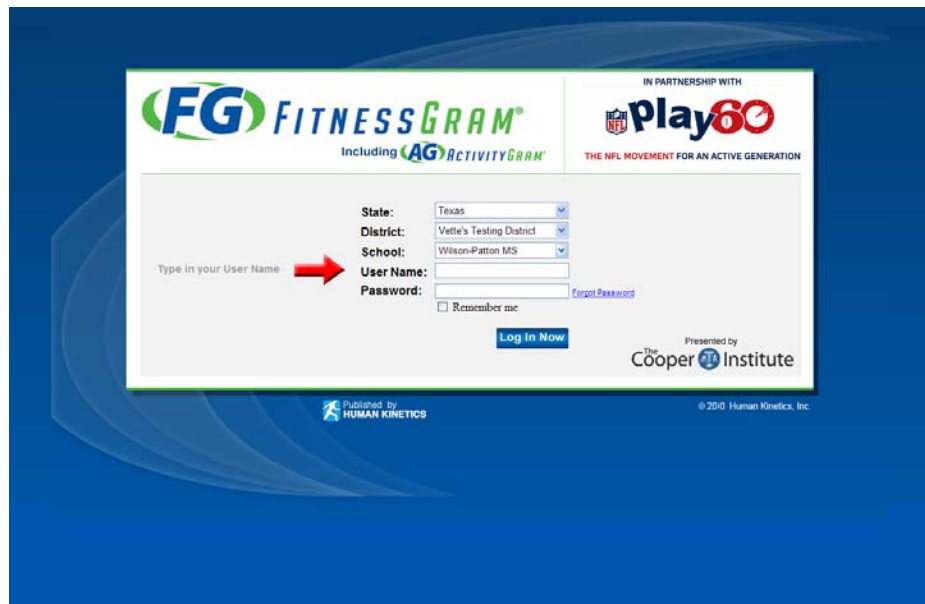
FG FITNESSGRAM®
Including AG ACTIVITYGRAM®

IN PARTNERSHIP WITH
NFL Play60
THE NFL MOVEMENT FOR AN ACTIVE GENERATION

State: Texas
District: Vette's Testing District
School: Wilson-Patton MS
Type in your User Name
User Name:
Password:
Forgot Password
Remember me
Log In Now

Presented by
The Cooper Institute

Published by HUMAN KINETICS

© 2010 Human Kinetics, Inc.